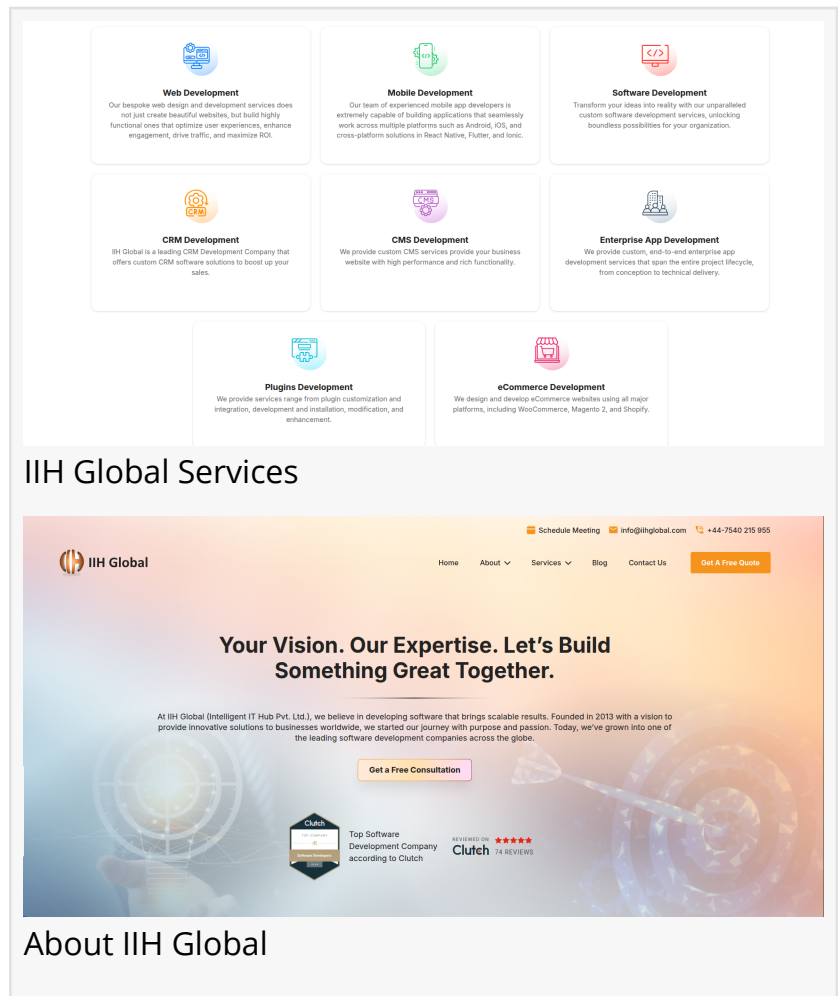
Web Development
Our bespoke web design and development services does not just create beautiful websites, but build highly functional ones that optimize user experiences, enhance engagement, drive traffic, and maximize ROI.

Mobile Development
Our team of experienced mobile app developers is extremely capable of building applications that seamlessly work across multiple platforms such as Android, iOS, and cross-platform solutions in React Native, Flutter, and Ionic.

Software Development
Transform your ideas into reality with our unparalleled custom software development services, unlocking boundless possibilities for your organization.

CRM
CRM Development
IIH Global is a leading CRM Development Company that offers custom CRM software solutions to boost up your sales.

CMS
CMS Development
We provide custom CMS services provide your business website with high performance and rich functionality.

Enterprise App Development
We provide custom, end-to-end enterprise app development services that span the entire project lifecycle, from conception to technical delivery.

Plugins Development
We provide services range from plugin customization and integration, development and installation, modification, and enhancement.

eCommerce Development
We design and develop eCommerce websites using all major platforms, including WooCommerce, Magento 2, and Shopify.

IIH Global Services

Schedule Meeting info@iihglobal.com +44-7540 215 955

IIH Global

Home About Services Blog Contact Us Get A Free Quote

Your Vision. Our Expertise. Let's Build Something Great Together.

At IIH Global (Intelligent IT Hub Pvt. Ltd.), we believe in developing software that brings scalable results. Founded in 2013 with a vision to provide innovative solutions to businesses worldwide, we started our journey with purpose and passion. Today, we've grown into one of the leading software development companies across the globe.

Get a Free Consultation

Clutch TOP COMPANY Software Developers

Top Software Development Company according to Clutch

REVIEWED ON Clutch ★★★★★ 74 REVIEWS

About IIH Global